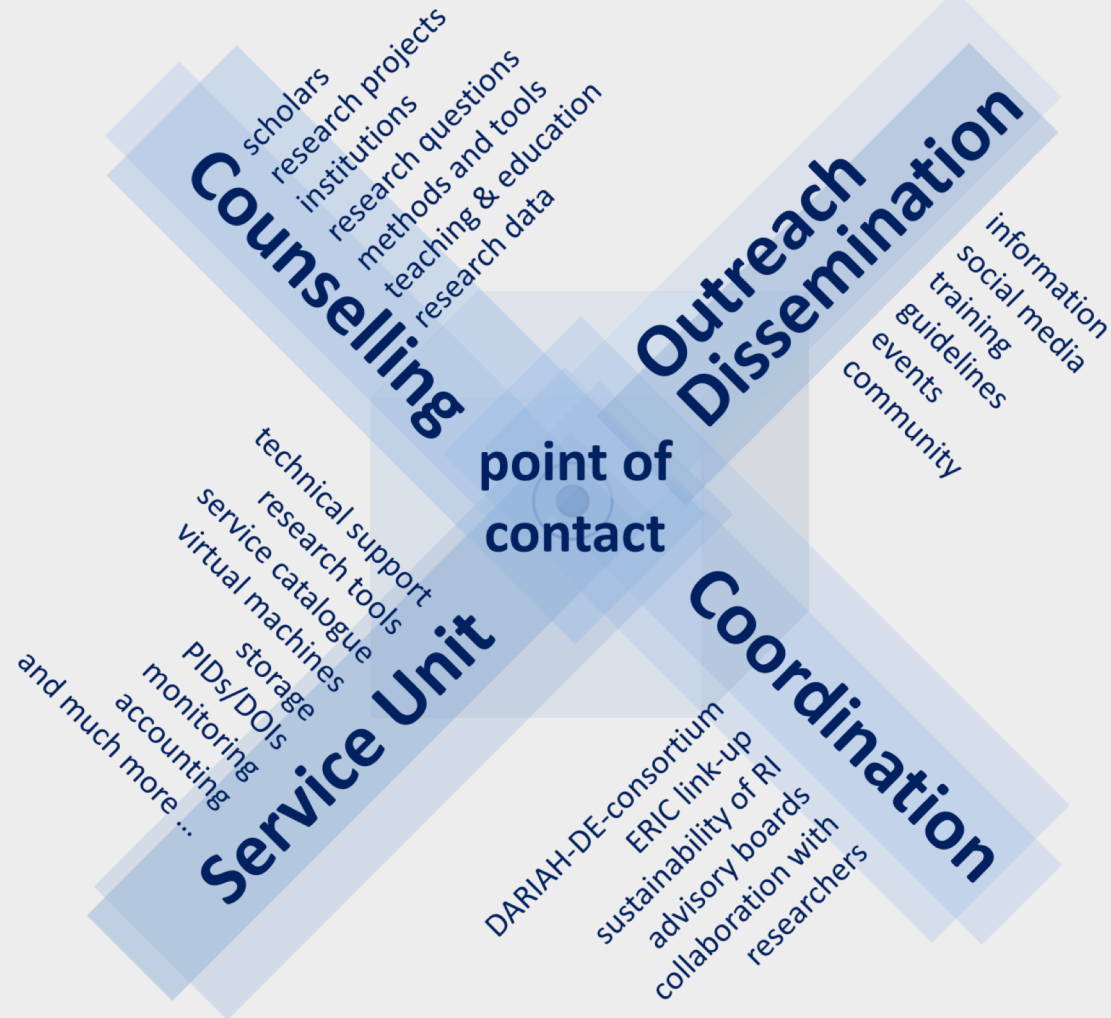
Counselling
scholars
research projects
institutions
research questions
methods and tools
teaching & education
research data

Outreach
Dissemination
information
social media
training
guidelines
events
community

point of contact

Service Unit
technical support
research tools
service catalogue
virtual machines
storage
PIDs/DOIs
monitoring
accounting
and much more ...

Coordination
DARIAH-DE-consortium
ERIC link-up
sustainability of RI
advisory boards
collaboration with researchers